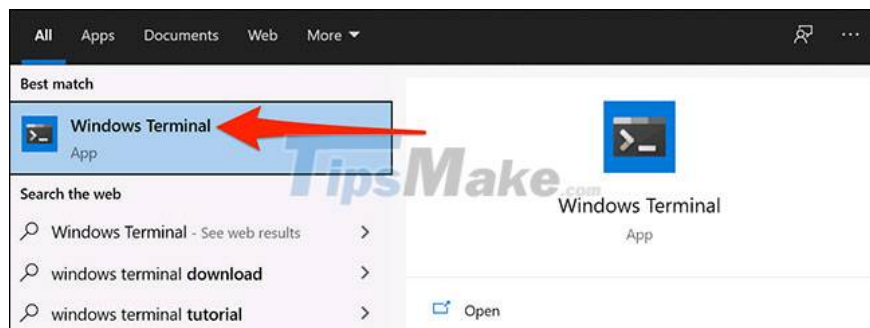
All Apps Documents Web More ▾

Best match

Windows Terminal
App

Search the web

Windows Terminal - See web results >

windows terminal **download** >

windows terminal **tutorial** >

TipsMake.com

Windows Terminal
App

Open